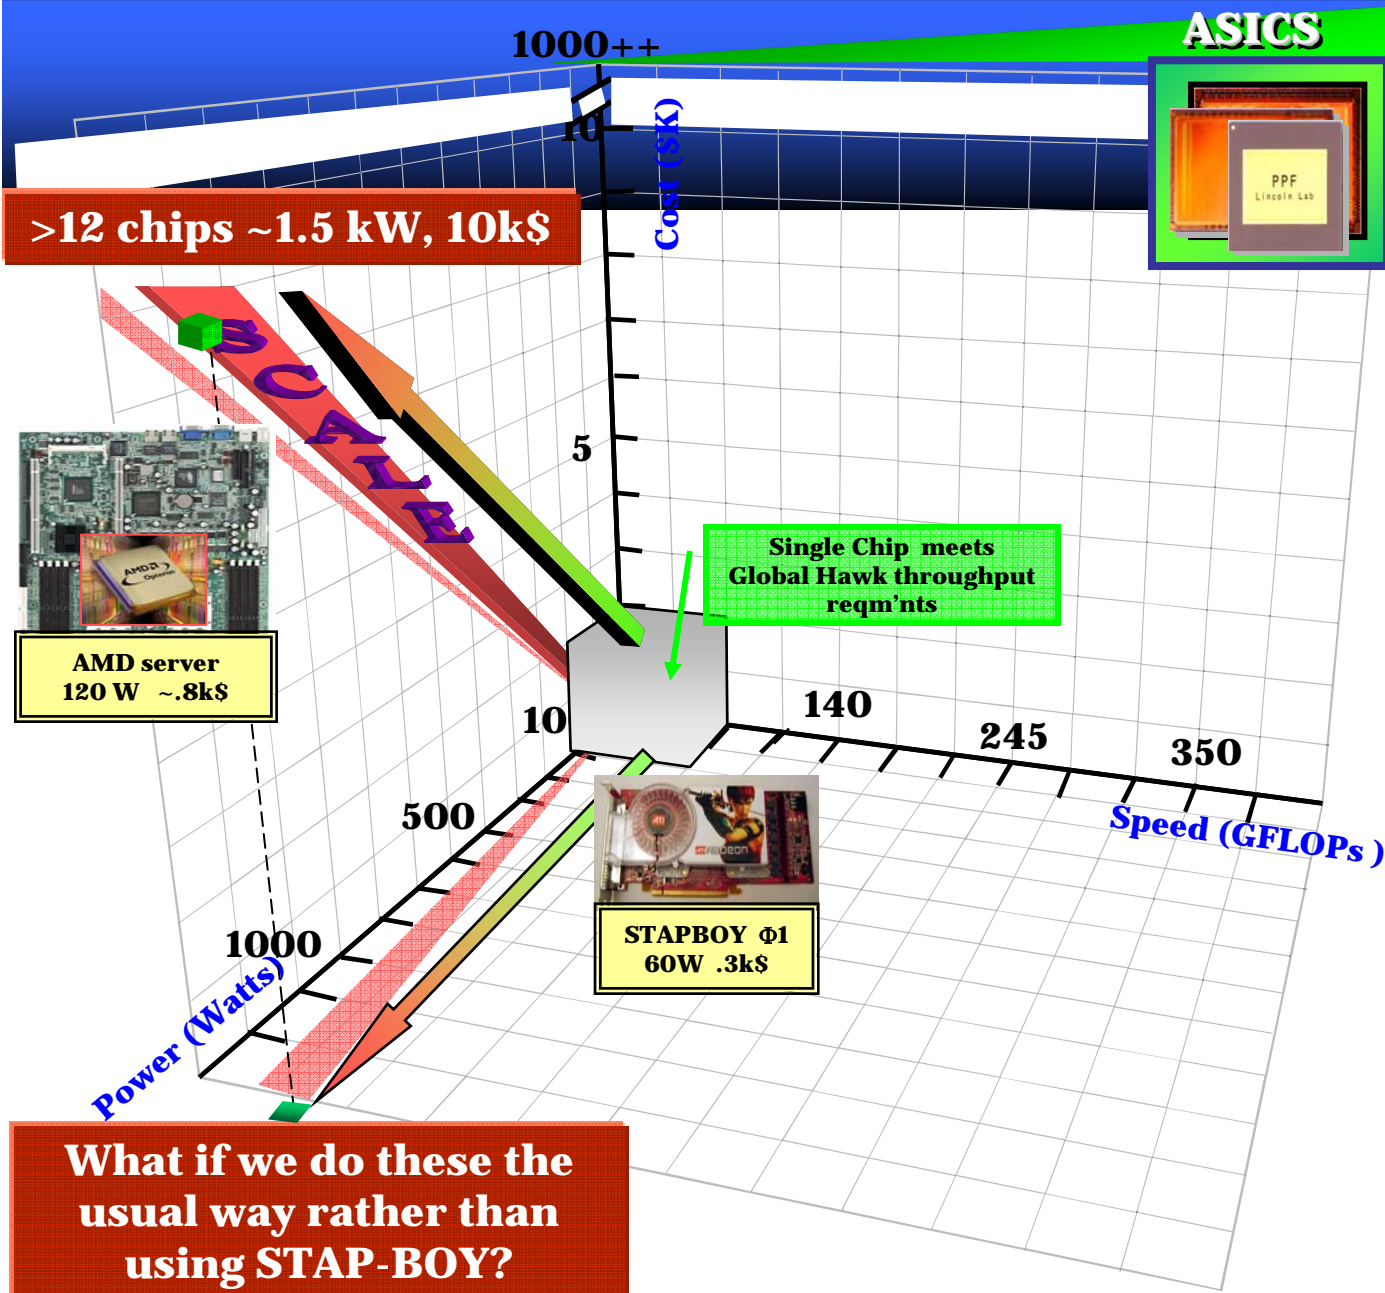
1000++

ASICS

PPF
Lincoln Lab

10

Cost ($K)

>12 chips ~1.5 kW, 10k$

SCALE

5

AMD Opteron

AMD server
120 W ~.8k$

Single Chip meets
Global Hawk throughput
reqm'nts

10

140

245

350

Speed (GFLOPs )

500

STAPBOY Φ1
60W .3k$

1000

Power (Watts)

What if we do these the usual way rather than using STAP-BOY?